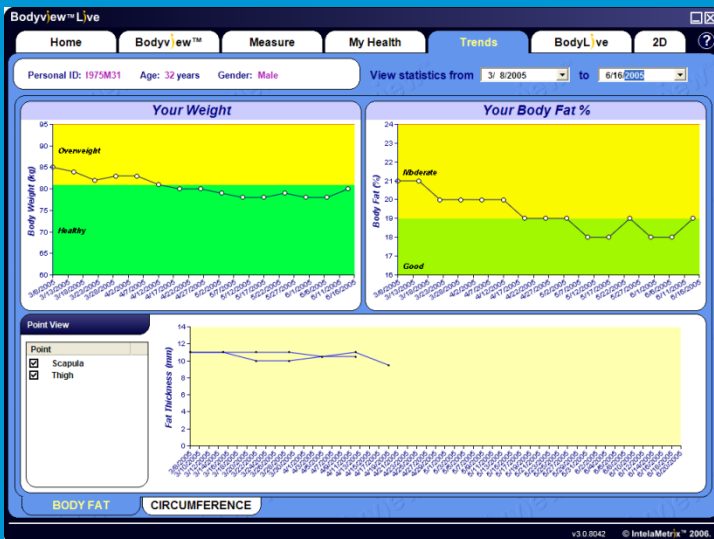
BodyView™ Live

Home | BodyView™ | Measure | My Health | Trends | BodyLive | 2D | ?

Personal ID: I975M31 Age: 32 years Gender: Male

View statistics from 3/ 8/2005 to 6/16/2005

Your Weight

Body Weight (kg)

95 90 85 80 75 70 65 60

Overweight

Healthy

3/8/2005 3/13/2005 3/18/2005 3/23/2005 3/28/2005 4/2/2005 4/7/2005 4/12/2005 4/17/2005 4/22/2005 4/27/2005 5/2/2005 5/7/2005 5/12/2005 5/17/2005 5/22/2005 5/27/2005 6/1/2005 6/6/2005 6/11/2005 6/16/2005

Your Body Fat %

Body Fat (%)

24 23 22 21 20 19 18 17 16

Moderate

Good

3/8/2005 3/13/2005 3/18/2005 3/23/2005 3/28/2005 4/2/2005 4/7/2005 4/12/2005 4/17/2005 4/22/2005 4/27/2005 5/2/2005 5/7/2005 5/12/2005 5/17/2005 5/22/2005 5/27/2005 6/1/2005 6/6/2005 6/11/2005 6/16/2005

Point View

Point
☑ Scapula
☑ Thigh

Fat Thickness (mm)

14 12 10 8 6 4 2 0

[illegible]

BODY FAT | CIRCUMFERENCE

v3.0.8042 © IntelaMetrix™ 2006.